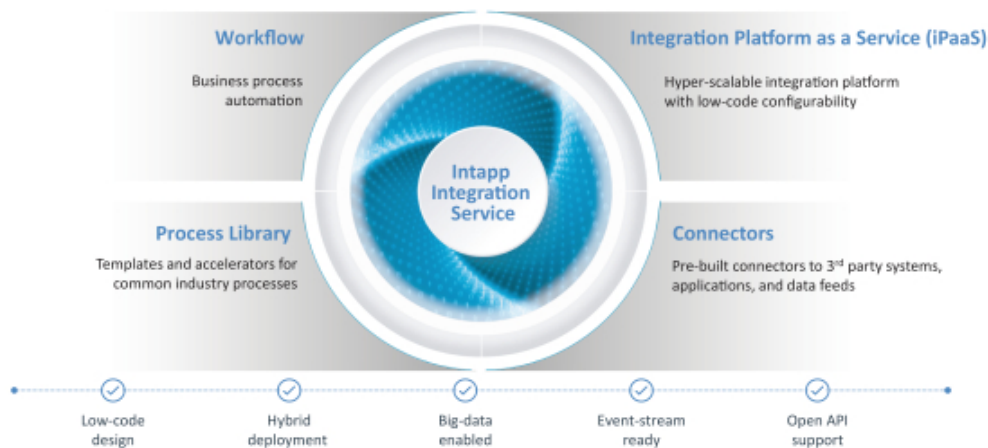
Workflow

Business process automation

Integration Platform as a Service (iPaaS)

Hyper-scalable integration platform with low-code configurability

Intapp Integration Service

Process Library

Templates and accelerators for common industry processes

Connectors

Pre-built connectors to 3$^{rd}$ party systems, applications, and data feeds

Low-code design

Hybrid deployment

Big-data enabled

Event-stream ready

Open API support